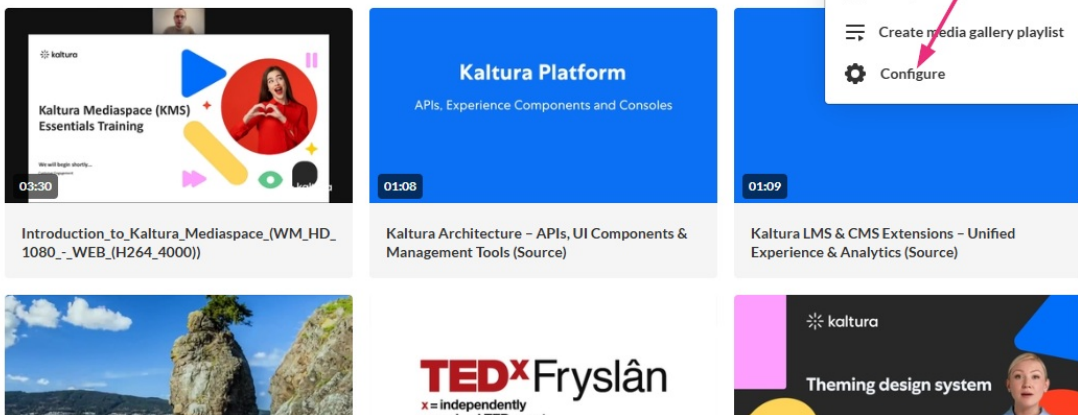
kaltura

Kaltura Mediaspace (KMS) Essentials Training

We will begin shortly...

03:30

Introduction_to_Kaltura_Mediaspace_(WM_HD_1080_-_WEB_(H264_4000))

Kaltura Platform

APIs, Experience Components and Consoles

01:08

Kaltura Architecture – APIs, UI Components & Management Tools (Source)

Create media gallery playlist

Configure

01:09

Kaltura LMS & CMS Extensions – Unified Experience & Analytics (Source)

TEDxFryslân

x = independently

kaltura

Theming design system